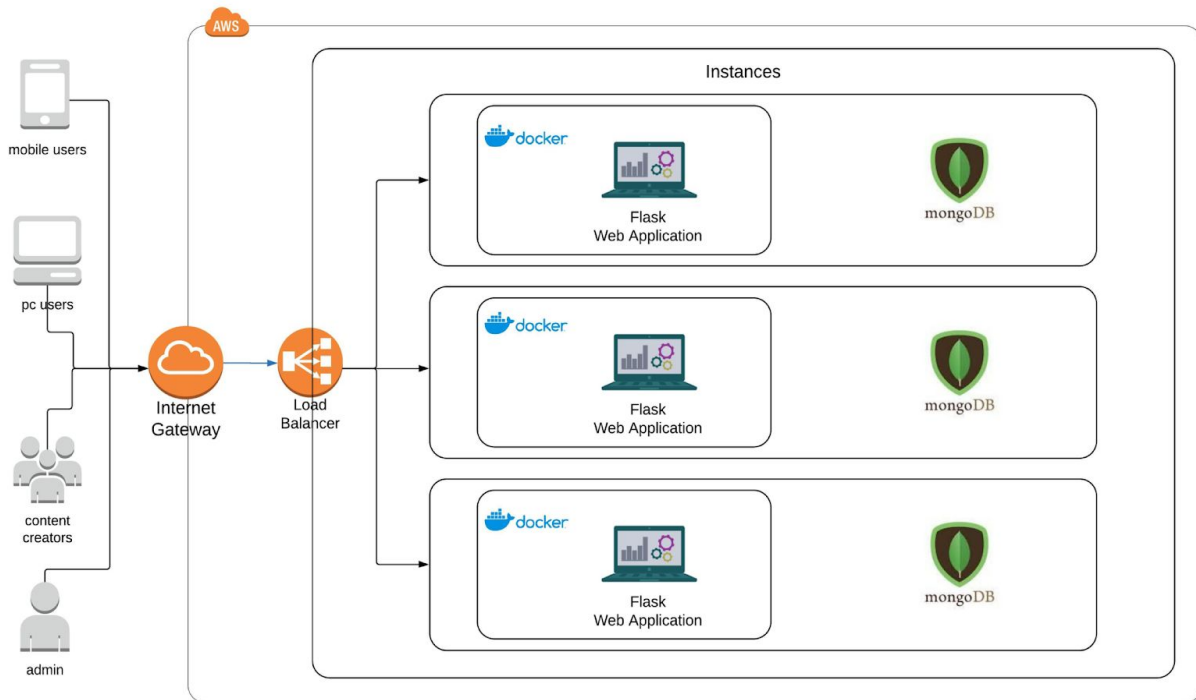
AWS

Instances

mobile users

pc users

content creators

admin

Internet Gateway

Load Balancer

docker

Flask Web Application

mongoDB

docker

Flask Web Application

mongoDB

docker

Flask Web Application

mongoDB